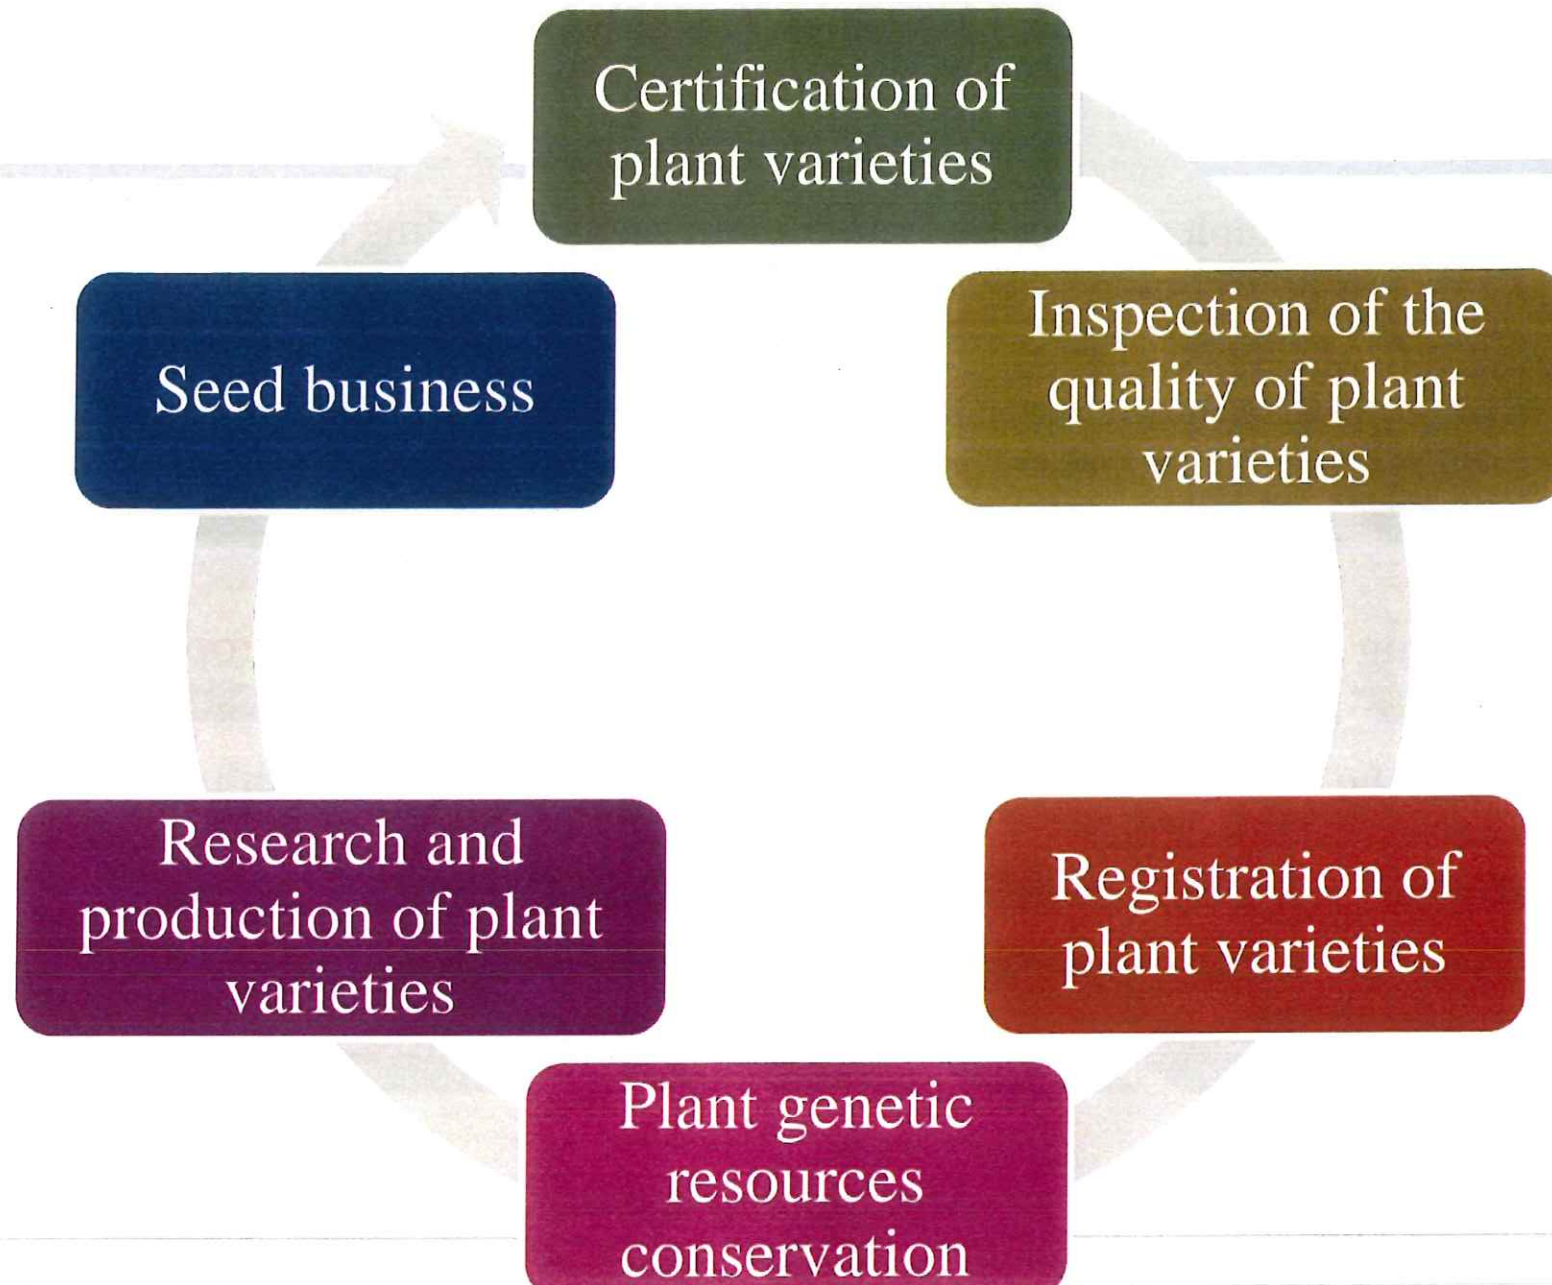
Certification of plant varieties

Inspection of the quality of plant varieties

Registration of plant varieties

Plant genetic resources conservation

Research and production of plant varieties

Seed business